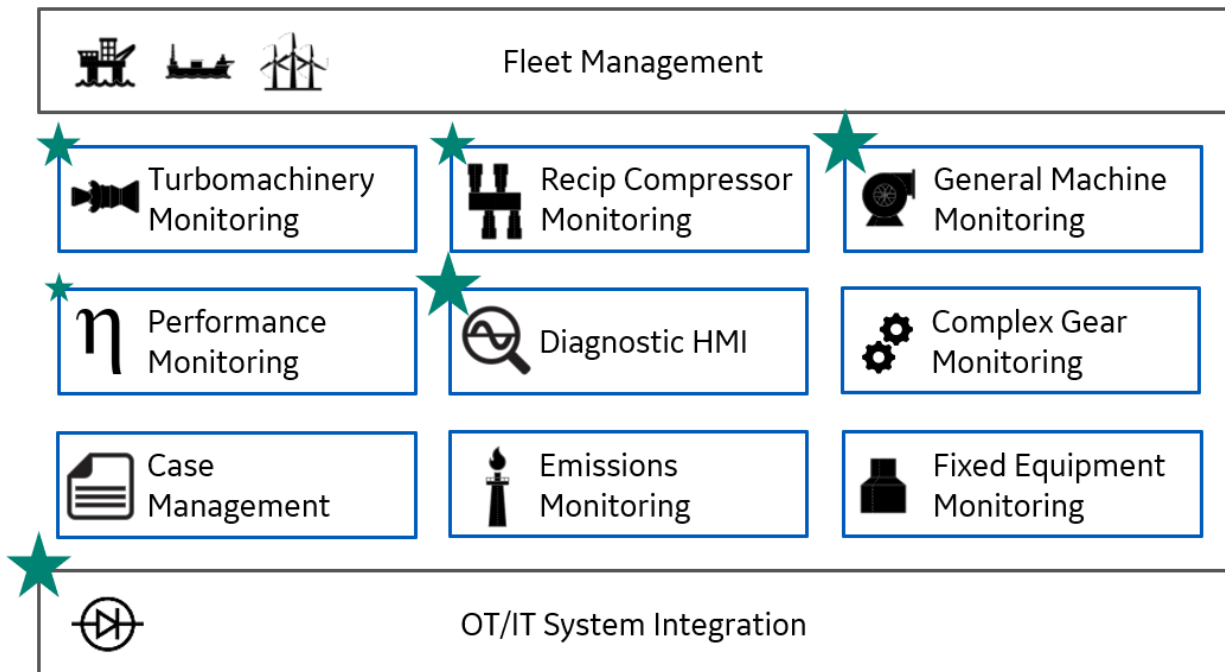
Fleet Management

Turbomachinery Monitoring

Recip Compressor Monitoring

General Machine Monitoring

$\eta$

Performance Monitoring

Diagnostic HMI

Complex Gear Monitoring

Case Management

Emissions Monitoring

Fixed Equipment Monitoring

OT/IT System Integration